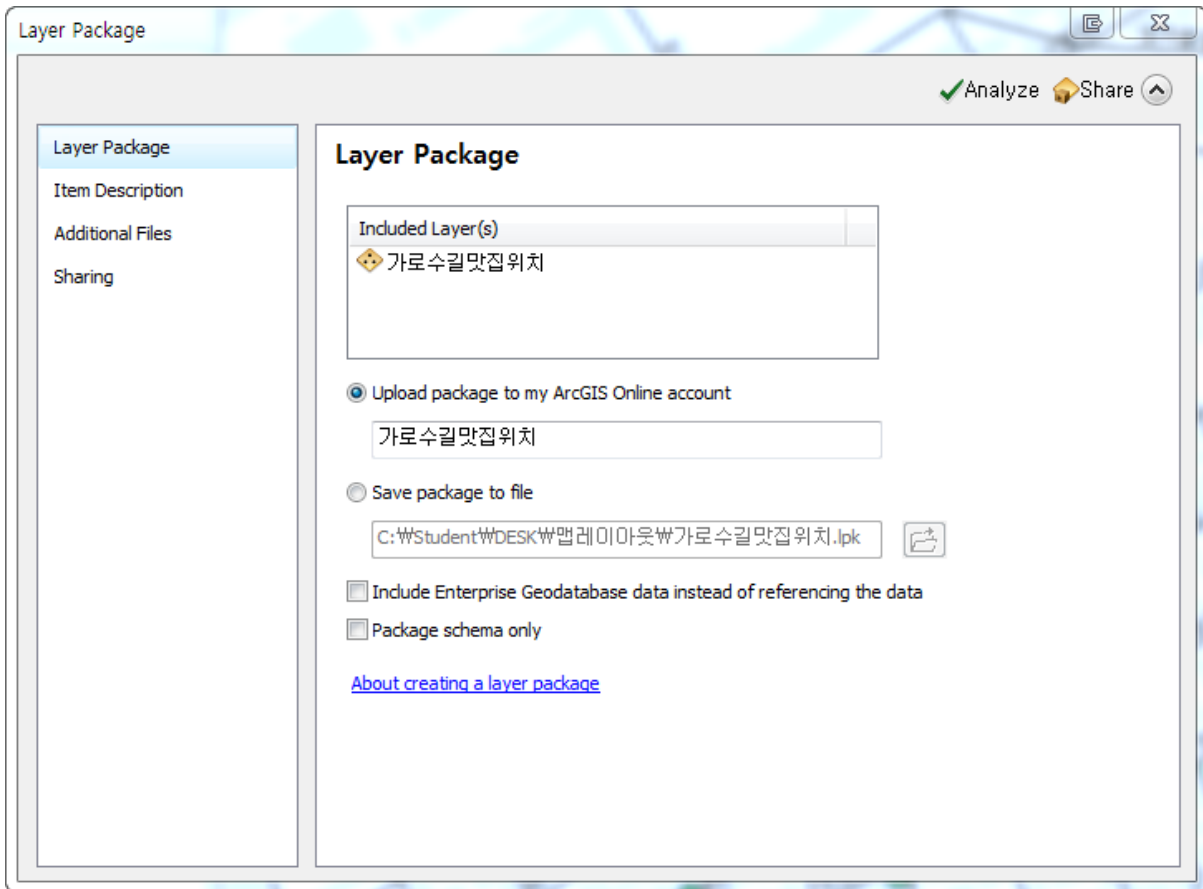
Layer Package

Analyze Share

Layer Package
Item Description
Additional Files
Sharing

Layer Package

Included Layer(s)
가로수길맛집위치

Upload package to my ArcGIS Online account
가로수길맛집위치

Save package to file
C:₩Student₩DESK₩맵레이아웃₩가로수길맛집위치.lpk

Include Enterprise Geodatabase data instead of referencing the data
Package schema only

About creating a layer package